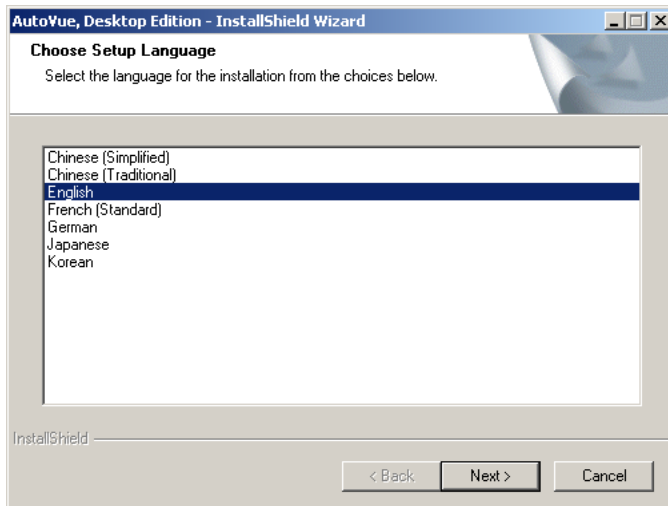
AutoVue, Desktop Edition - InstallShield Wizard

Choose Setup Language

Select the language for the installation from the choices below.

Chinese (Simplified)
Chinese (Traditional)
English
French (Standard)
German
Japanese
Korean

InstallShield

< Back
Next >
Cancel